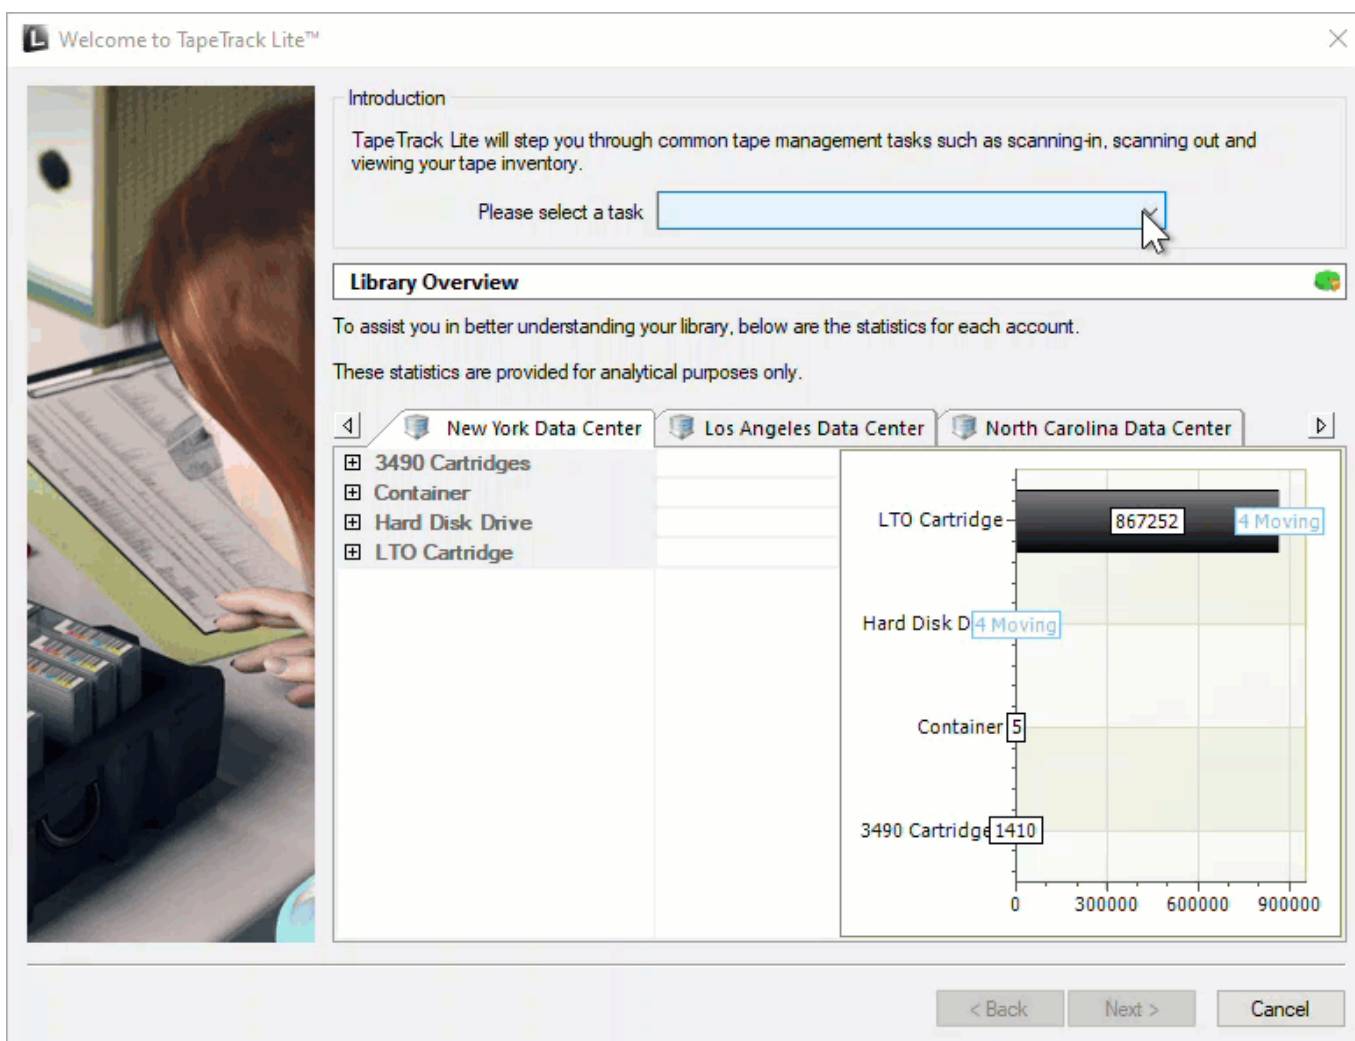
Welcome to TapeTrack Lite™

Introduction

TapeTrack Lite will step you through common tape management tasks such as scanning-in, scanning out and viewing your tape inventory.

Please select a task

Library Overview

To assist you in better understanding your library, below are the statistics for each account.

These statistics are provided for analytical purposes only.

New York Data Center | Los Angeles Data Center | North Carolina Data Center

⊞ 3490 Cartridges
⊞ Container
⊞ Hard Disk Drive
⊞ LTO Cartridge

LTO Cartridge 867252 4 Moving
Hard Disk D 4 Moving
Container 5
3490 Cartridge 1410
0 300000 600000 900000

< Back Next > Cancel